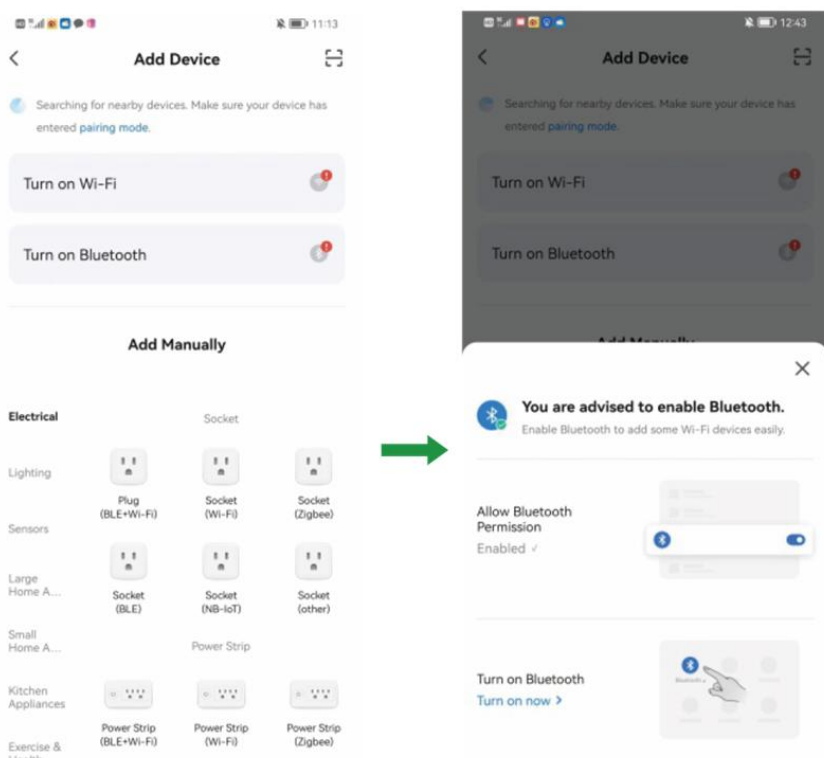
11:13

Add Device

Searching for nearby devices. Make sure your device has entered pairing mode.

Turn on Wi-Fi

Turn on Bluetooth

Add Manually

Electrical

Lighting

Sensors

Large Home A...

Small Home A...

Kitchen Appliances

Exercise &

Socket

Plug (BLE+Wi-Fi)

Socket (Wi-Fi)

Socket (Zigbee)

Socket (BLE)

Socket (NB-IoT)

Socket (other)

Power Strip

Power Strip (BLE+Wi-Fi)

Power Strip (Wi-Fi)

Power Strip (Zigbee)

12:43

Add Device

Searching for nearby devices. Make sure your device has entered pairing mode.

Turn on Wi-Fi

Turn on Bluetooth

You are advised to enable Bluetooth.

Enable Bluetooth to add some Wi-Fi devices easily.

Allow Bluetooth Permission

Enabled ✓

Turn on Bluetooth

Turn on now >